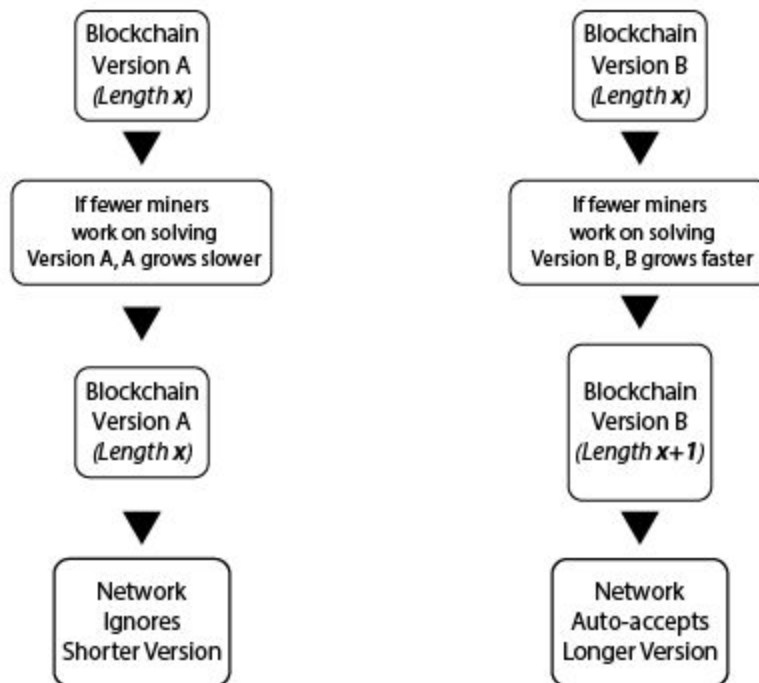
Blockchain Version A (Length x)

If fewer miners work on solving Version A, A grows slower

Blockchain Version A (Length x)

Network Ignores Shorter Version

Blockchain Version B (Length x)

If fewer miners work on solving Version B, B grows faster

Blockchain Version B (Length x+1)

Network Auto-accepts Longer Version